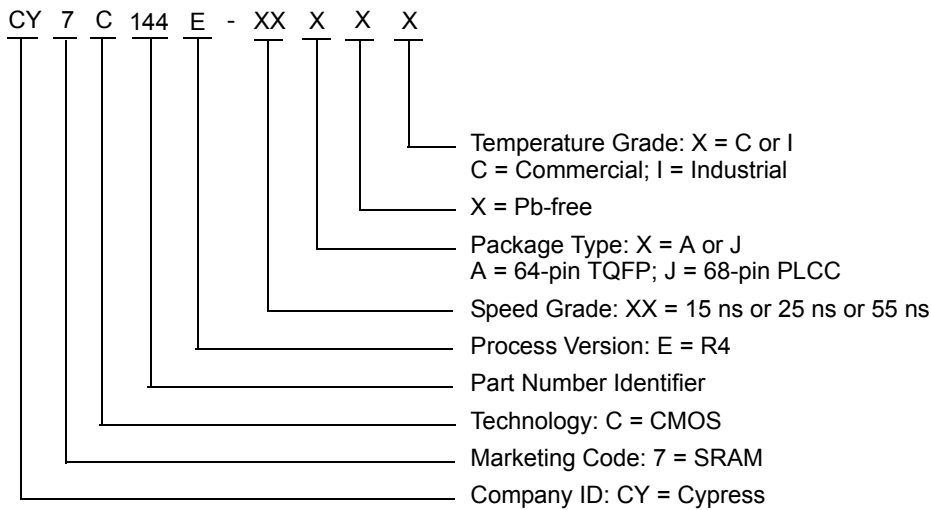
CY 7 C 144 E - XX X X X

Temperature Grade: X = C or I
C = Commercial; I = Industrial

X = Pb-free

Package Type: X = A or J
A = 64-pin TQFP; J = 68-pin PLCC

Speed Grade: XX = 15 ns or 25 ns or 55 ns

Process Version: E = R4

Part Number Identifier

Technology: C = CMOS

Marketing Code: 7 = SRAM

Company ID: CY = Cypress